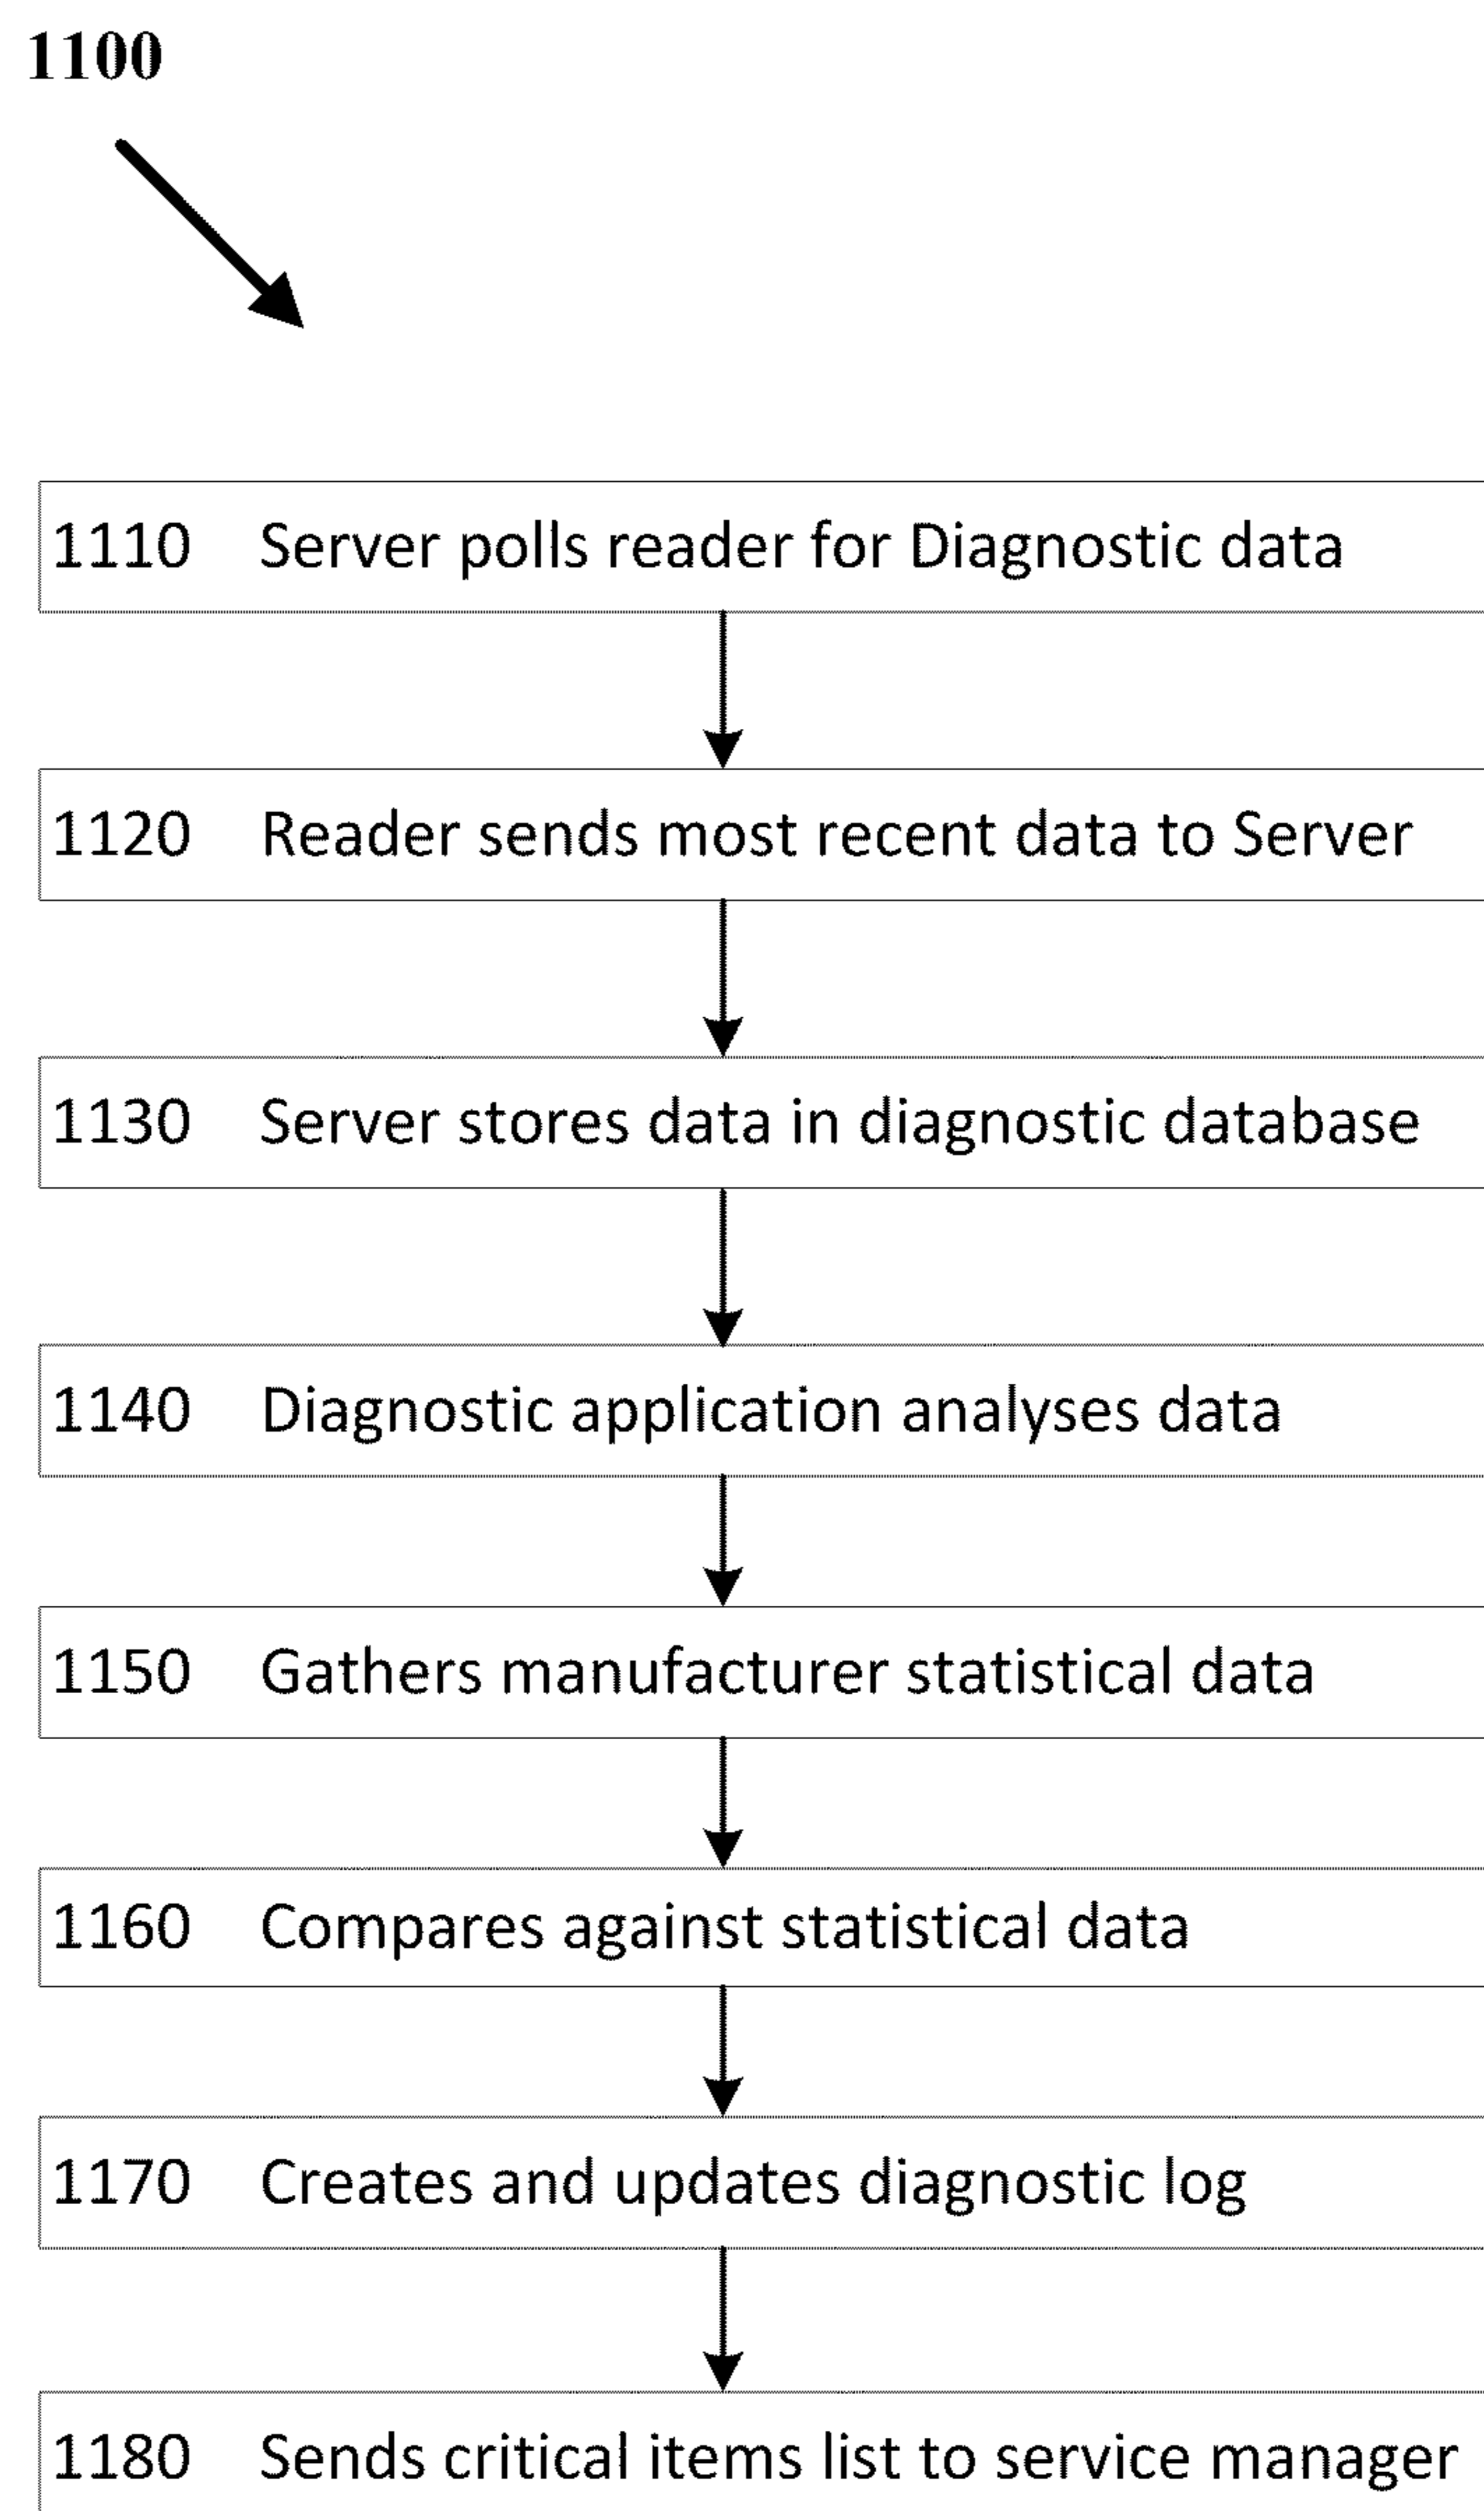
1100

1110 Server polls reader for Diagnostic data

1120 Reader sends most recent data to Server

1130 Server stores data in diagnostic database

1140 Diagnostic application analyses data

1150 Gathers manufacturer statistical data

1160 Compares against statistical data

1170 Creates and updates diagnostic log

1180 Sends critical items list to service manager